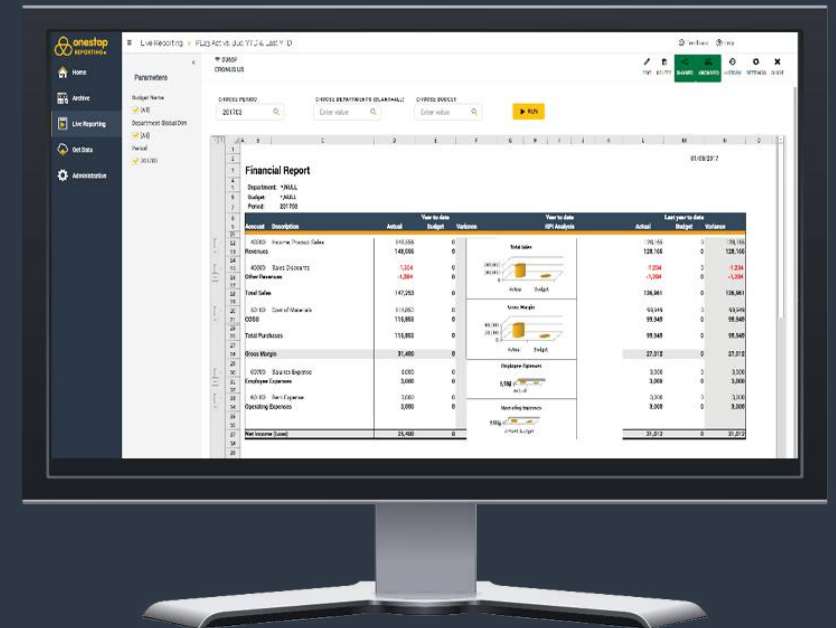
onestop REPORTING

Home
Archive
Live Reporting
Get Data
Administration

Live Reporting > PL03 Actual, Bud YTD & Last YTD

Parameters

Budget Name
(All)
Department Global Dim
(All)
Period
201703

CRONUS US

CHOOSE PERIOD
201703
CHOOSE DEPARTMENTS (BLANK=ALL)
Enter value
CHOOSE BUDGET
Enter value
RUN

Financial Report

01/09/2017

Department: *NULL
Budget: *NULL
Period: 201703

| Account | Description | Year to date Actual | Budget | Variance | Year to date KPI Analysis | Last year to date Actual | Budget | Variance |
|---|---|---|---|---|---|---|---|---|
| 40000 | Income, Product Sales | 148,656 | 0 | | Total Sales | 128,165 | 0 | 128,165 |
| Revenues | | 148,656 | 0 | | | 128,165 | 0 | 128,165 |
| 40800 | Sales Discounts | -1,304 | 0 | | | -1,204 | 0 | -1,204 |
| Other Revenues | | -1,304 | 0 | | | -1,204 | 0 | -1,204 |
| Total Sales | | 147,353 | 0 | | | 126,961 | 0 | 126,961 |
| 50100 | Cost of Materials | 115,863 | 0 | | Gross Margin | 99,949 | 0 | 99,949 |
| COGS | | 115,863 | 0 | | | 99,949 | 0 | 99,949 |
| Total Purchases | | 115,863 | 0 | | | 99,949 | 0 | 99,949 |
| Gross Margin | | 31,490 | 0 | | | 27,012 | 0 | 27,012 |
| 60700 | Salaries Expense | 3,000 | 0 | | Employee Expenses | 3,000 | 0 | 3,000 |
| Employee Expenses | | 3,000 | 0 | | | 3,000 | 0 | 3,000 |
| 60100 | Rent Expense | 3,000 | 0 | | Operating Expenses | 3,000 | 0 | 3,000 |
| Operating Expenses | | 3,000 | 0 | | | 3,000 | 0 | 3,000 |
| Net Income (Loss) | | 25,490 | 0 | | | 21,012 | 0 | 21,012 |

Actual Budget